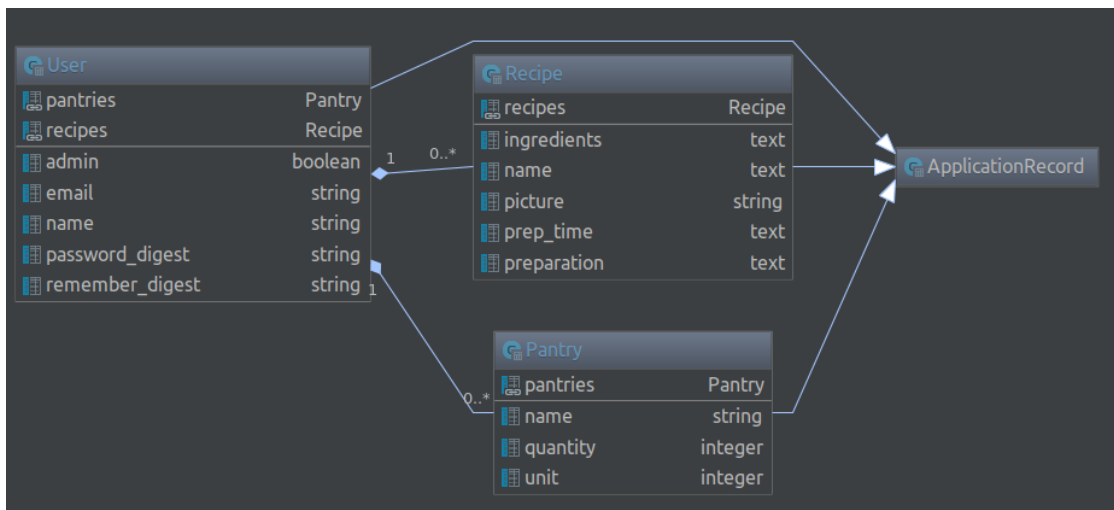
User

| | |
|---|---|
| pantries | Pantry |
| recipes | Recipe |
| admin | boolean |
| email | string |
| name | string |
| password_digest | string |
| remember_digest | string |

1

0..*

Recipe

| | |
|---|---|
| recipes | Recipe |
| ingredients | text |
| name | text |
| picture | string |
| prep_time | text |
| preparation | text |

ApplicationRecord

1

0..*

Pantry

| | |
|---|---|
| pantries | Pantry |
| name | string |
| quantity | integer |
| unit | integer |